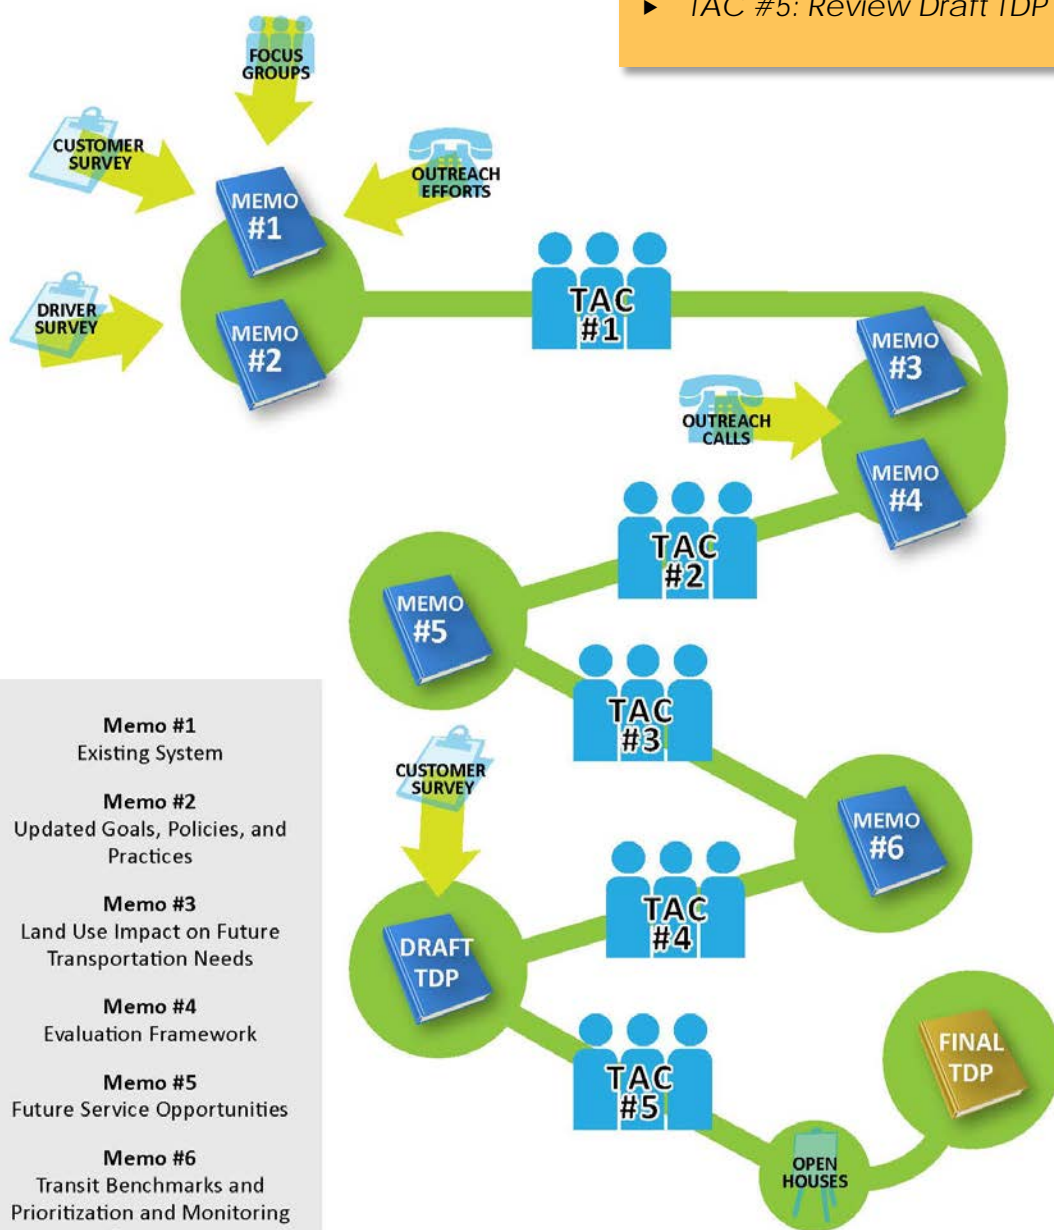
▶ TAC #5: Review Draft TDP

FOCUS GROUPS

CUSTOMER SURVEY

OUTREACH EFFORTS

MEMO #1

DRIVER SURVEY

MEMO #2

TAC #1

MEMO #3

OUTREACH CALLS

MEMO #4

TAC #2

MEMO #5

TAC #3

CUSTOMER SURVEY

MEMO #6

TAC #4

DRAFT TDP

TAC #5

FINAL TDP

OPEN HOUSES

Memo #1
Existing System

Memo #2
Updated Goals, Policies, and Practices

Memo #3
Land Use Impact on Future Transportation Needs

Memo #4
Evaluation Framework

Memo #5
Future Service Opportunities

Memo #6
Transit Benchmarks and Prioritization and Monitoring